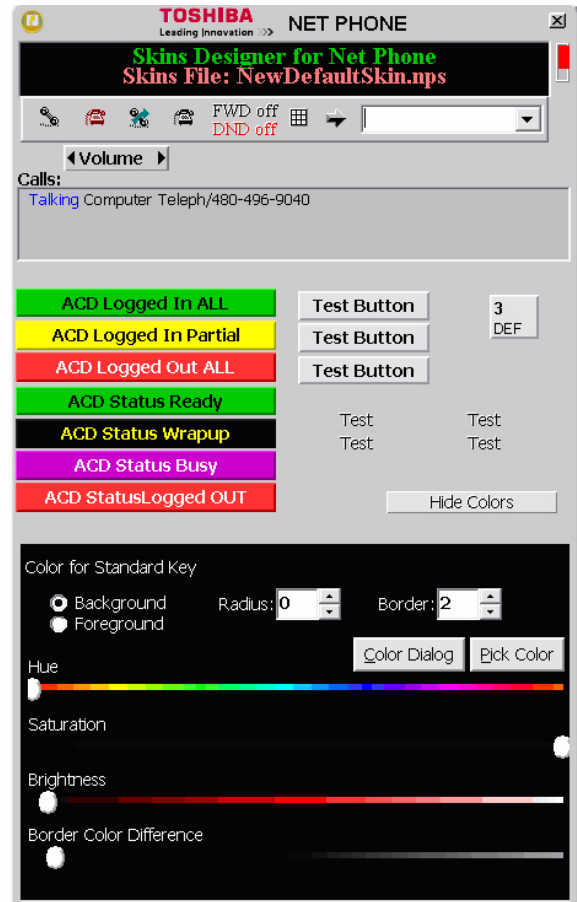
TOSHIBA
Leading Innovation >>>
NET PHONE

Skins Designer for Net Phone
Skins File: NewDefaultSkin.nps

FWD off
DND off

Volume

Calls:
Talking Computer Teleph/480-496-9040

ACD Logged In ALL
ACD Logged In Partial
ACD Logged Out ALL
ACD Status Ready
ACD Status Wrapup
ACD Status Busy
ACD StatusLogged OUT

Test Button
Test Button
Test Button

3
DEF

Test Test
Test Test

Hide Colors

Color for Standard Key
Background
Foreground
Radius: 0
Border: 2
Color Dialog
Pick Color
Hue
Saturation
Brightness
Border Color Difference